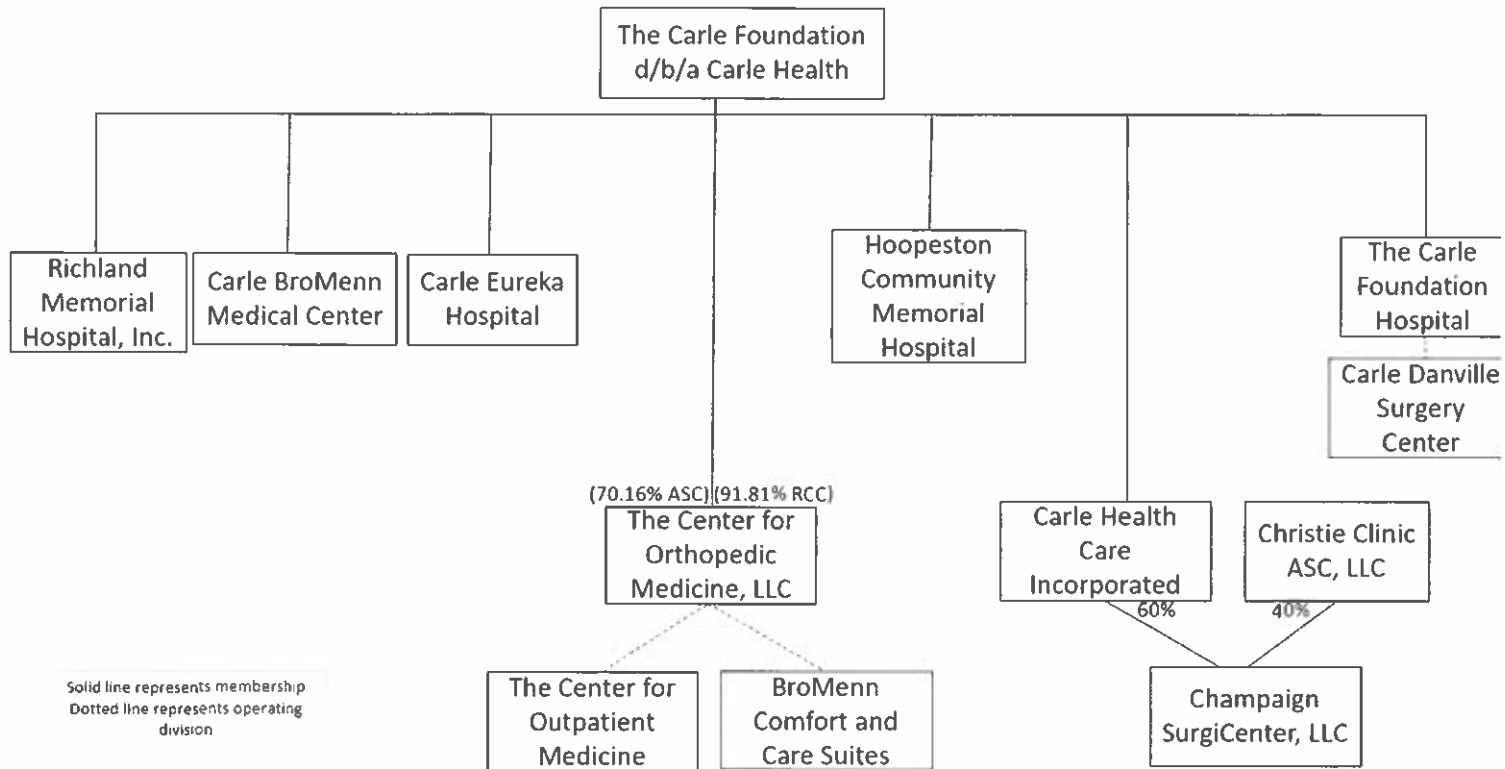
The Carle Foundation d/b/a Carle Health

Richland Memorial Hospital, Inc.

Carle BroMenn Medical Center

Carle Eureka Hospital

Hoopeston Community Memorial Hospital

The Carle Foundation Hospital

Carle Danville Surgery Center

(70.16% ASC) (91.81% RCC)

The Center for Orthopedic Medicine, LLC

Carle Health Care Incorporated

Christie Clinic ASC, LLC

60%

40%

Solid line represents membership
Dotted line represents operating division

The Center for Outpatient Medicine

BroMenn Comfort and Care Suites

Champaign SurgiCenter, LLC